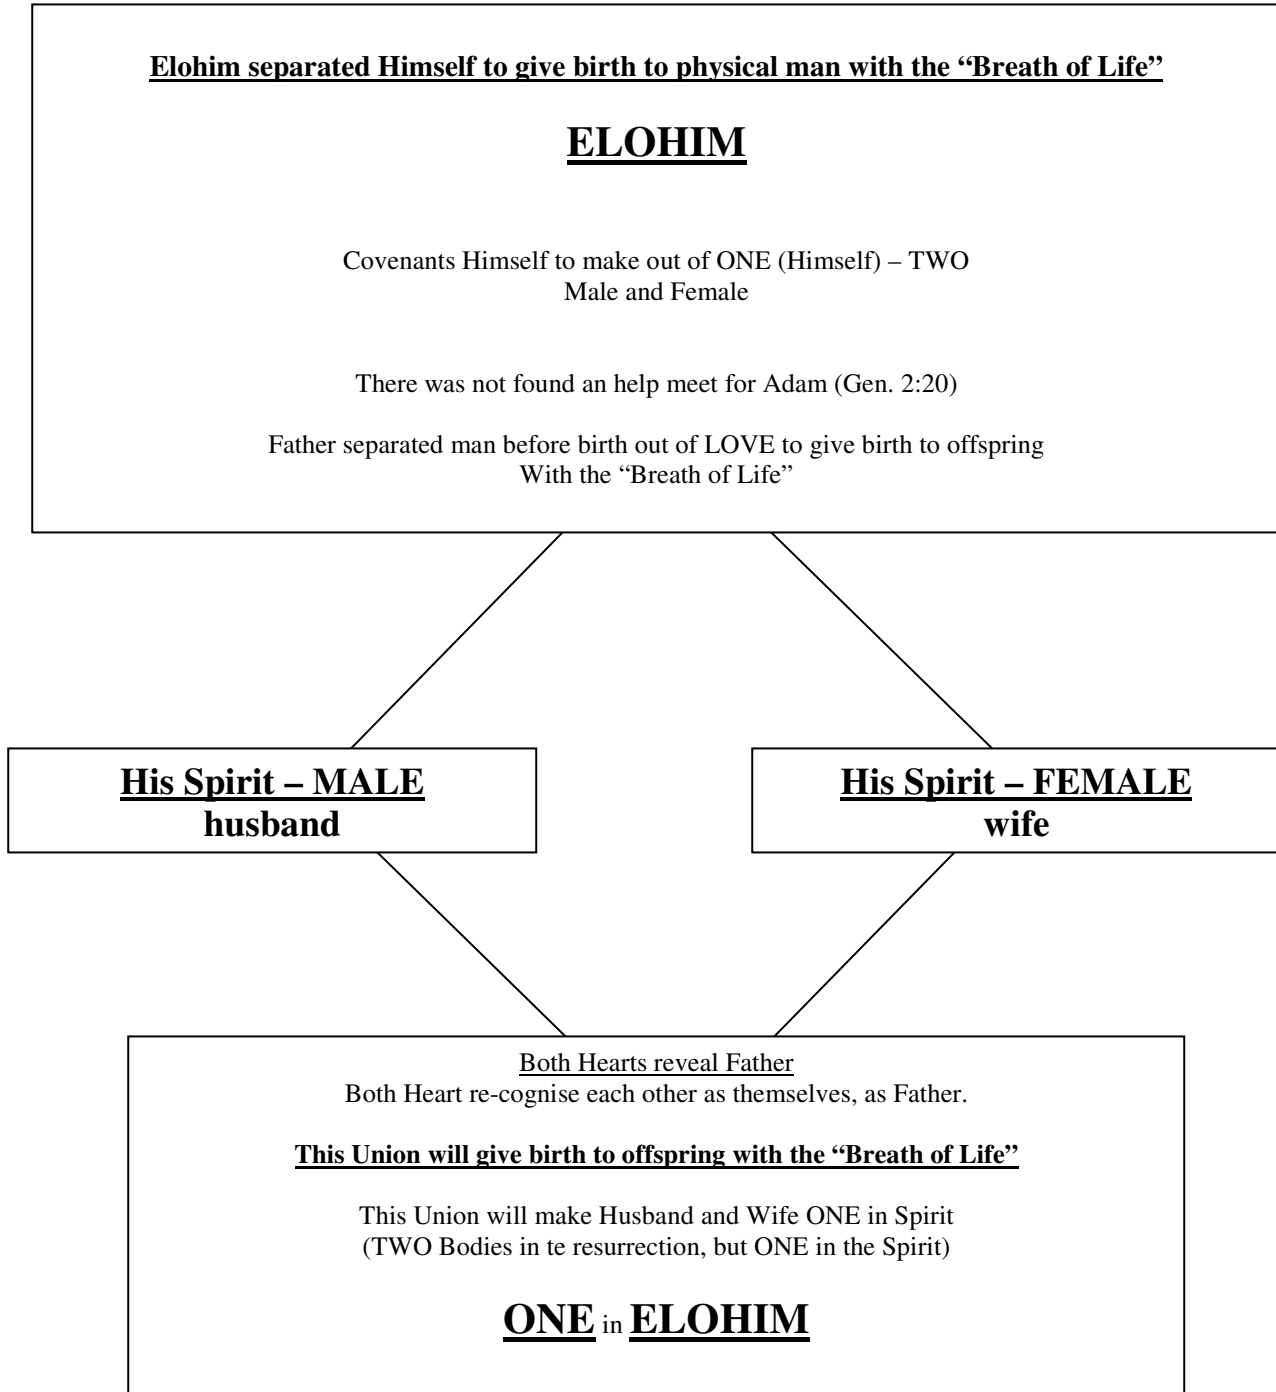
Elohim separated Himself to give birth to physical man with the "Breath of Life"

ELOHIM

Covenants Himself to make out of ONE (Himself) – TWO
Male and Female

There was not found an help meet for Adam (Gen. 2:20)

Father separated man before birth out of LOVE to give birth to offspring
With the "Breath of Life"

His Spirit – MALE
husband

His Spirit – FEMALE
wife

Both Hearts reveal Father
Both Heart re-cognise each other as themselves, as Father.

This Union will give birth to offspring with the "Breath of Life"

This Union will make Husband and Wife ONE in Spirit
(TWO Bodies in te resurrection, but ONE in the Spirit)

ONE in ELOHIM